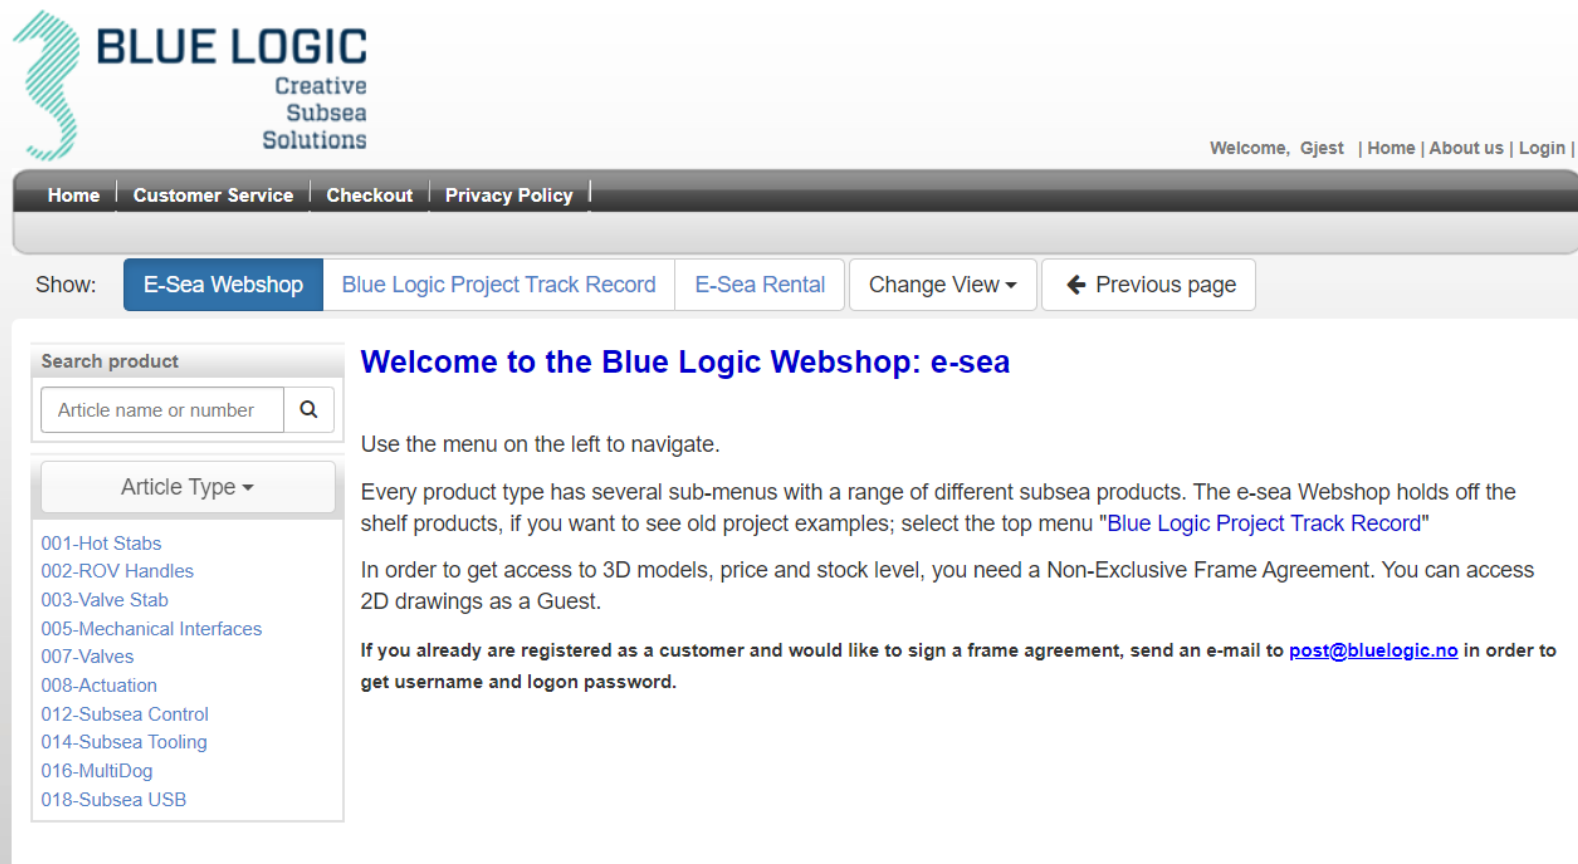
BLUE LOGIC
Creative
Subsea
Solutions

Welcome, Gjest | Home | About us | Login |

Home | Customer Service | Checkout | Privacy Policy |

Show: E-Sea Webshop Blue Logic Project Track Record E-Sea Rental Change View Previous page

Search product
Article name or number

Article Type

001-Hot Stabs
002-ROV Handles
003-Valve Stab
005-Mechanical Interfaces
007-Valves
008-Actuation
012-Subsea Control
014-Subsea Tooling
016-MultiDog
018-Subsea USB

Welcome to the Blue Logic Webshop: e-sea

Use the menu on the left to navigate.

Every product type has several sub-menus with a range of different subsea products. The e-sea Webshop holds off the shelf products, if you want to see old project examples; select the top menu "Blue Logic Project Track Record"

In order to get access to 3D models, price and stock level, you need a Non-Exclusive Frame Agreement. You can access 2D drawings as a Guest.

If you already are registered as a customer and would like to sign a frame agreement, send an e-mail to post@bluelogic.no in order to get username and logon password.